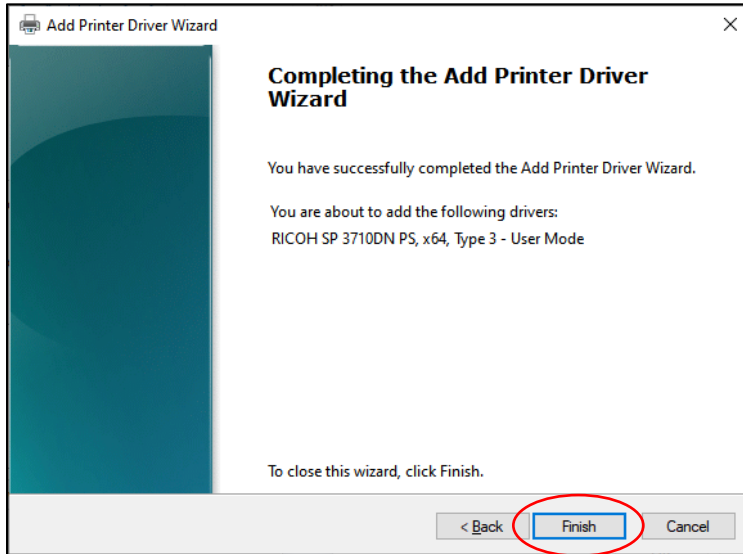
Add Printer Driver Wizard

×

Completing the Add Printer Driver Wizard

You have successfully completed the Add Printer Driver Wizard.

You are about to add the following drivers:
RICOH SP 3710DN PS, x64, Type 3 - User Mode

To close this wizard, click Finish.

< Back

Finish

Cancel